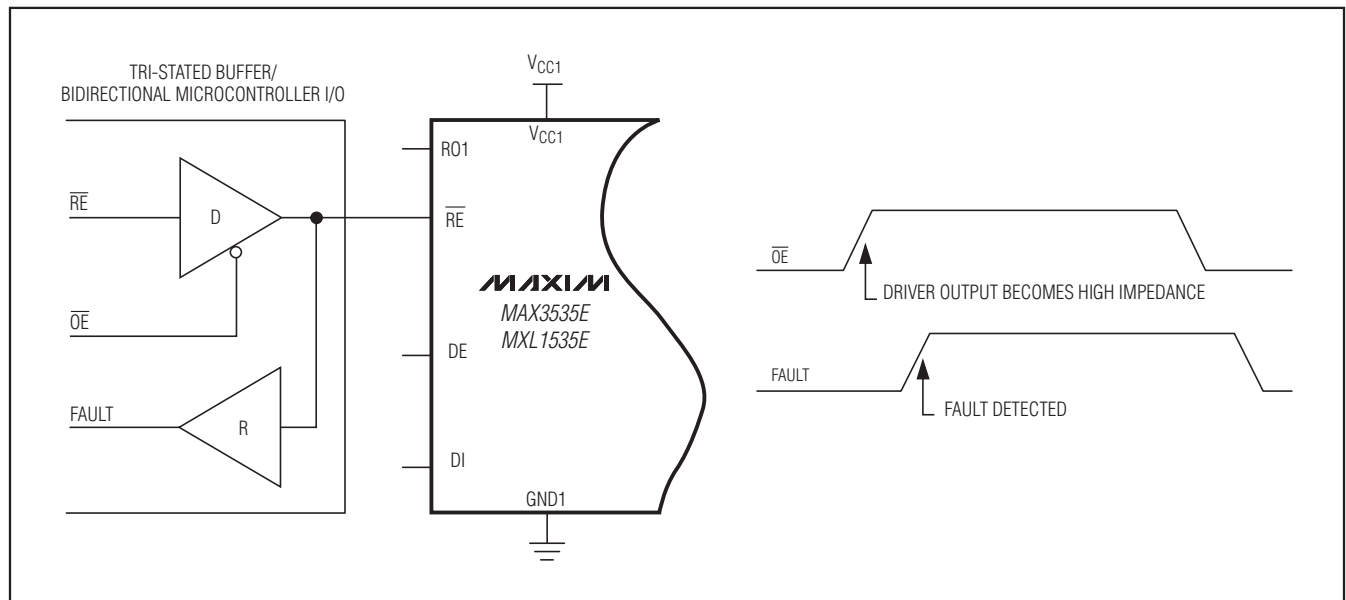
TRI-STATED BUFFER/
BIDIRECTIONAL MICROCONTROLLER I/O

$\overline{RE}$

D

$\overline{OE}$

FAULT

R

$V_{CC1}$

$V_{CC1}$

RO1

$\overline{RE}$

MAXIM
MAX3535E
MXL1535E

DE

DI

GND1

$\overline{OE}$

DRIVER OUTPUT BECOMES HIGH IMPEDANCE

FAULT

FAULT DETECTED